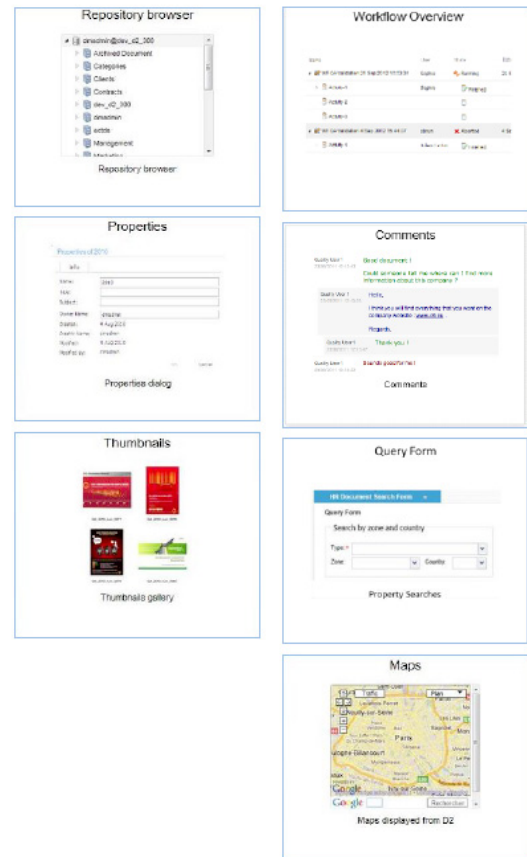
Repository browser

dmadmin@dev_d2_300
Archived Document
Categories
Clients
Contracts
dev_d2_300
dmadmin
edde
Management

Repository browser

Workflow Overview

Running
Aborted

Properties

Properties of 2010

Info

Name:
Title:
Subject:
Owner Name:
Created:
Modified:

Properties dialog

Comments

Quality User 1
Good document !
Could someone tell me where can I find more information about this company ?

Quality User 1
Hello,
I've found a brilliant overview that you find on the company website : www.ck.ca
Regards,

Quality User 1
Thank you !

Quality User 1
Sounds great for me !

Comments

Thumbnails

Thumbnails gallery

Query Form

HR Document Search Form

Query Form

Search by zone and country

Type *
Zone
Country

Property Searches

Maps

Trafic
Plan
Paris
Google
Google
Rechercher

Maps displayed from D2